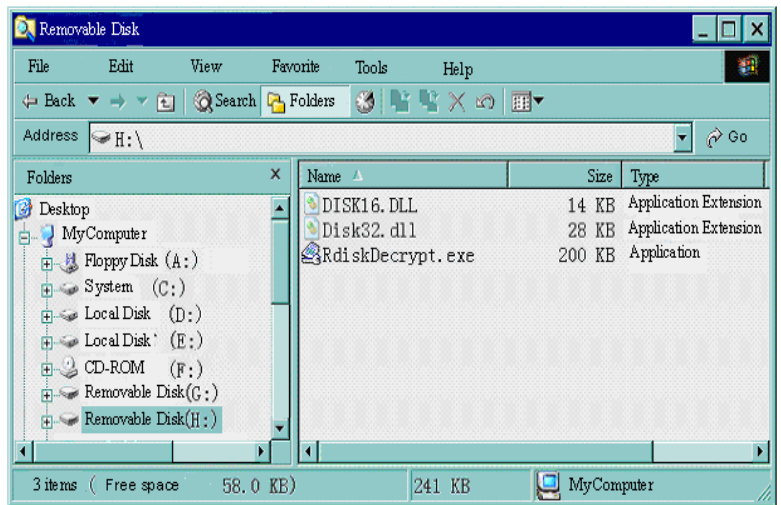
Removable Disk

File Edit View Favorite Tools Help

Back Search Folders

Address H:\

Go

Folders ×

Desktop
MyComputer
Floppy Disk (A:)
System (C:)
Local Disk (D:)
Local Disk` (E:)
CD-ROM (F:)
Removable Disk(G:)
Removable Disk(H:)

| Name | Size | Type |
|---|---|---|
| DISK16.DLL | 14 KB | Application Extension |
| Disk32.dll | 28 KB | Application Extension |
| RdiskDecrypt.exe | 200 KB | Application |

3 items ( Free space 58.0 KB) 241 KB MyComputer